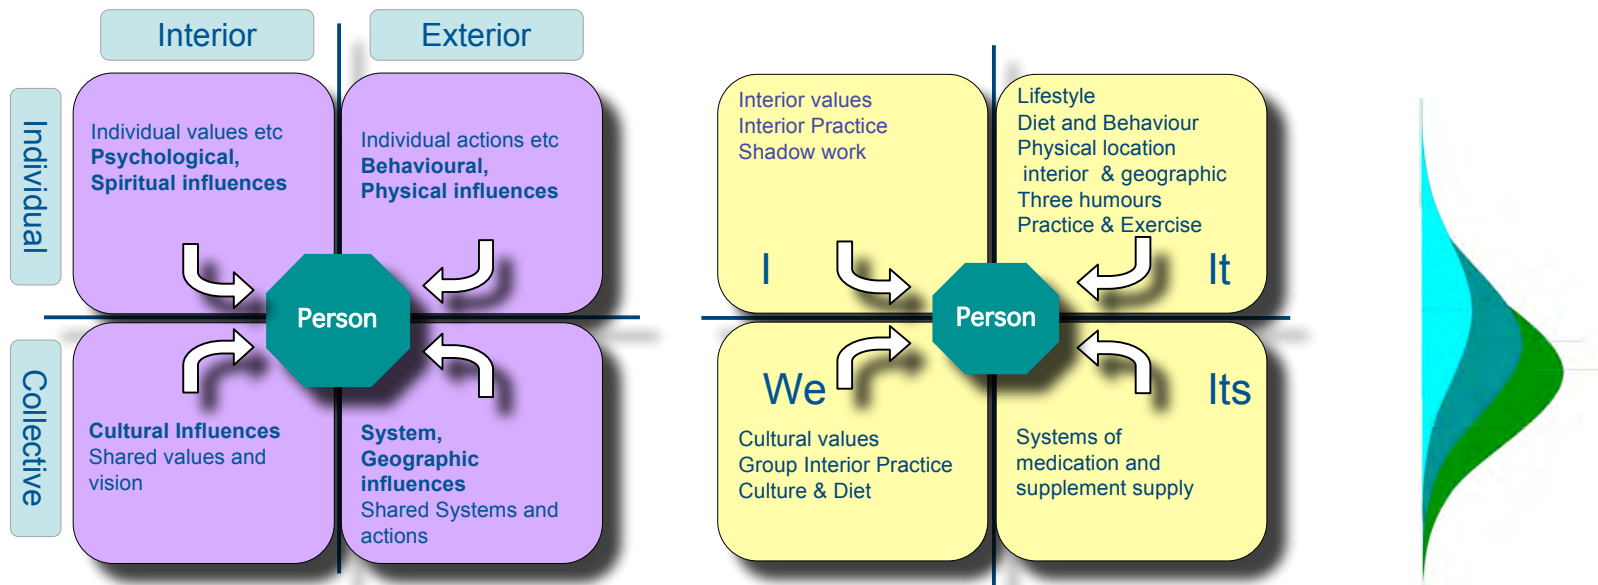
Interior

Exterior

Individual

Collective

Individual values etc
**Psychological, Spiritual influences**

Individual actions etc
**Behavioural, Physical influences**

Person

**Cultural Influences**
Shared values and vision

**System, Geographic influences**
Shared Systems and actions

Interior values
Interior Practice
Shadow work

I

Lifestyle
Diet and Behaviour
Physical location
interior & geographic
Three humours
Practice & Exercise

It

Person

We

Cultural values
Group Interior Practice
Culture & Diet

Its

Systems of medication and supplement supply